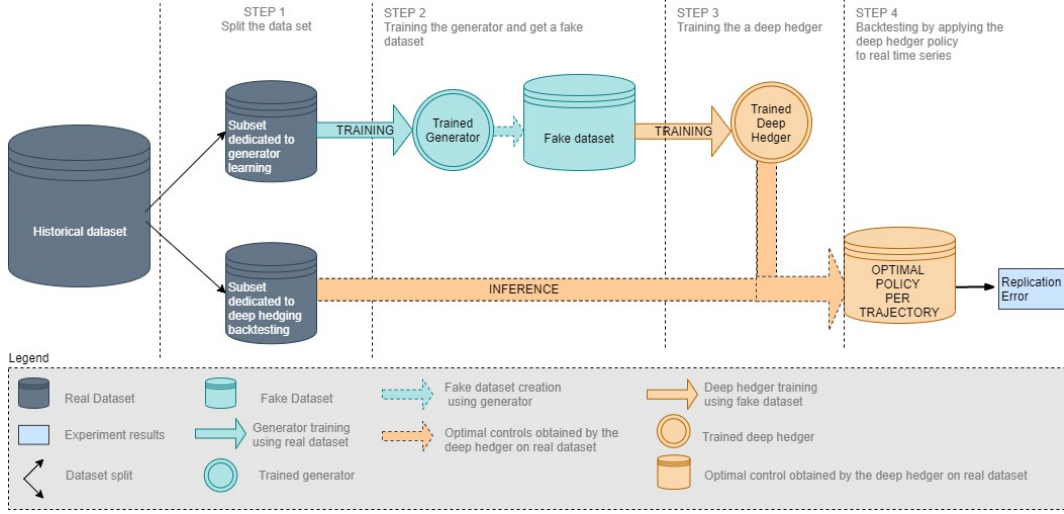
STEP 1
Split the data set

STEP 2
Training the generator and get a fake dataset

STEP 3
Training the a deep hedger

STEP 4
Backtesting by applying the deep hedger policy to real time series

Historical dataset

Subset dedicated to generator learning

TRAINING

Trained Generator

Fake dataset

TRAINING

Trained Deep Hedger

Subset dedicated to deep hedging backtesting

INFERENCE

OPTIMAL POLICY PER TRAJECTORY

Replication Error

Legend

Real Dataset

Fake Dataset

Fake dataset creation using generator

Deep hedger training using fake dataset

Experiment results

Generator training using real dataset

Optimal controls obtained by the deep hedger on real dataset

Trained deep hedger

Dataset split

Trained generator

Optimal control obtained by the deep hedger on real dataset